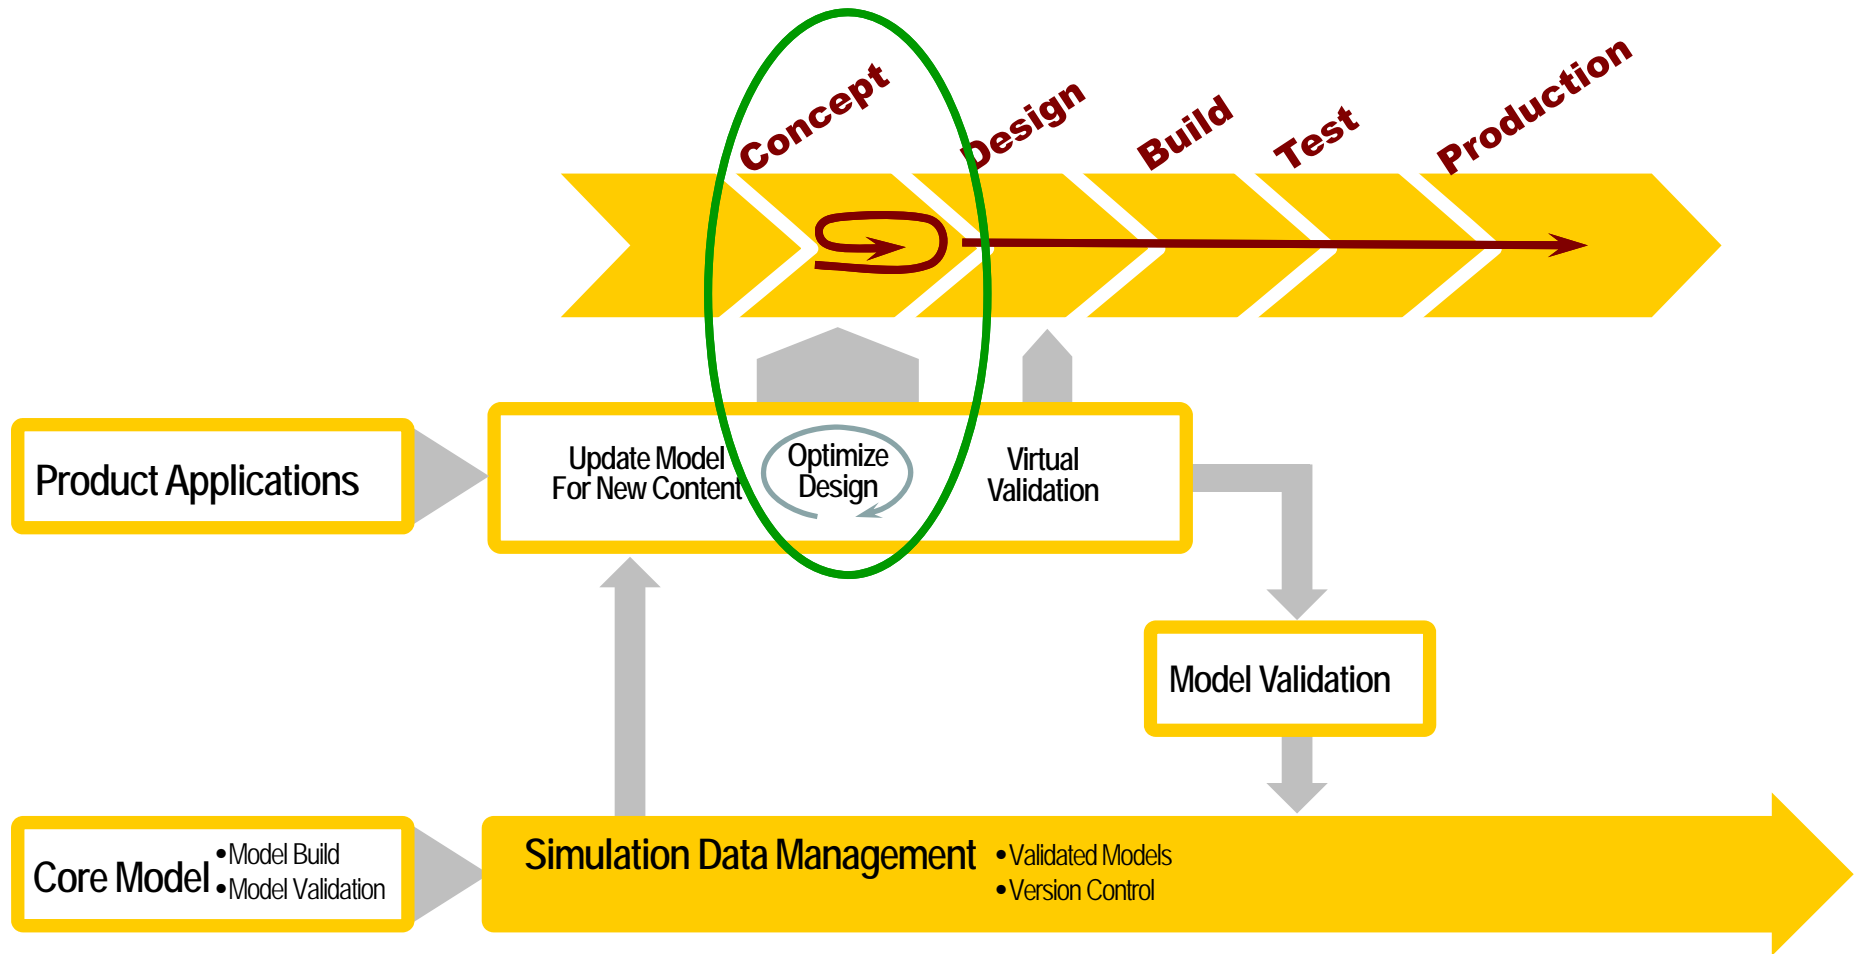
Concept
Design
Build
Test
Production

Product Applications

Update Model
For New Content

Optimize
Design

Virtual
Validation

Model Validation

Core Model
•Model Build
•Model Validation

Simulation Data Management
•Validated Models
•Version Control